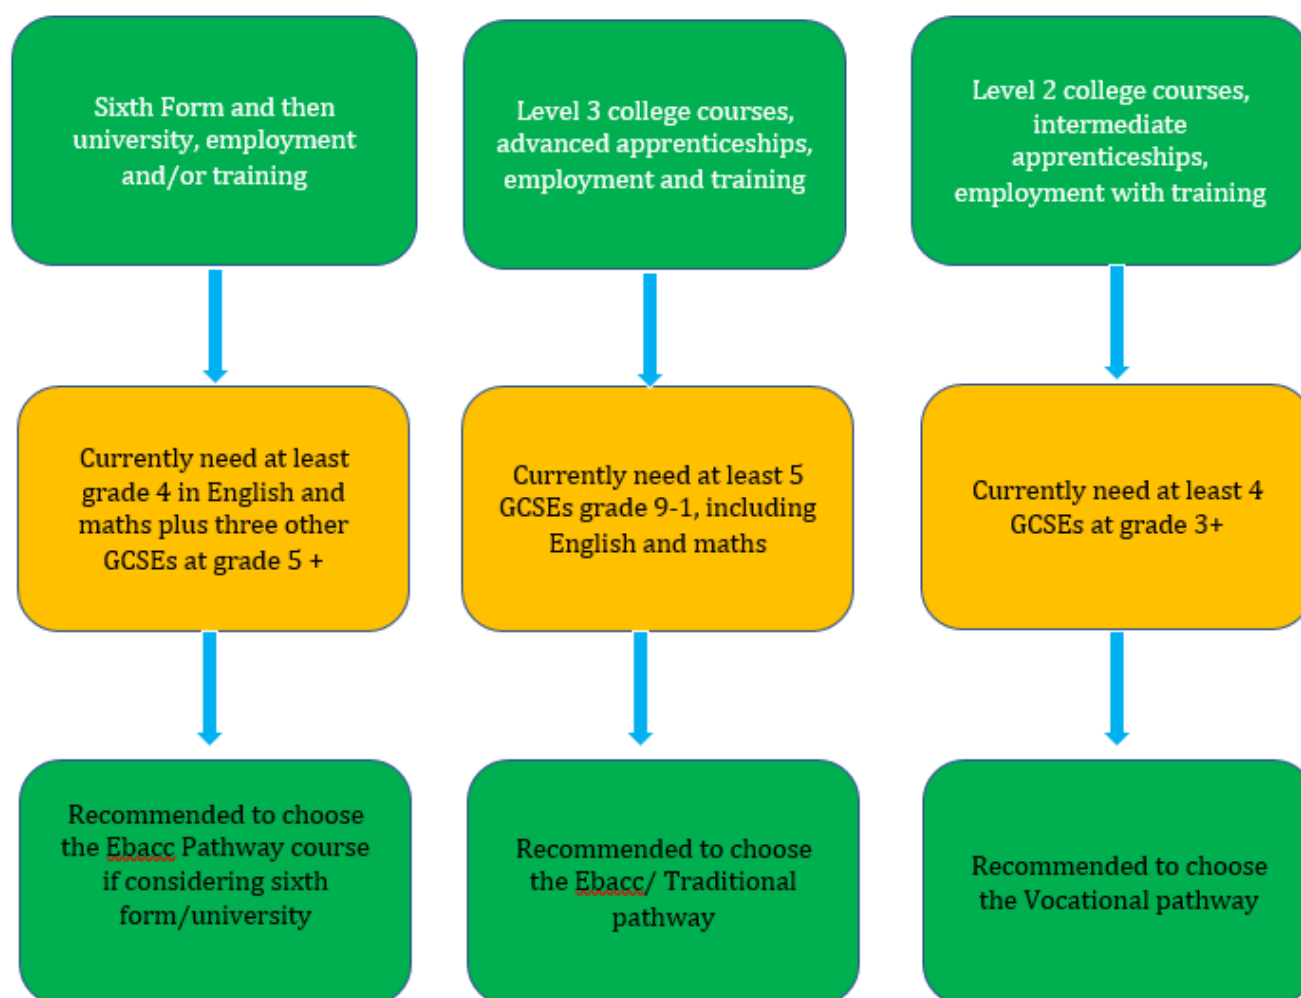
Sixth Form and then university, employment and/or training

Currently need at least grade 4 in English and maths plus three other GCSEs at grade 5 +

Recommended to choose the Ebacc Pathway course if considering sixth form/university

Level 3 college courses, advanced apprenticeships, employment and training

Currently need at least 5 GCSEs grade 9-1, including English and maths

Recommended to choose the Ebacc/ Traditional pathway

Level 2 college courses, intermediate apprenticeships, employment with training

Currently need at least 4 GCSEs at grade 3+

Recommended to choose the Vocational pathway